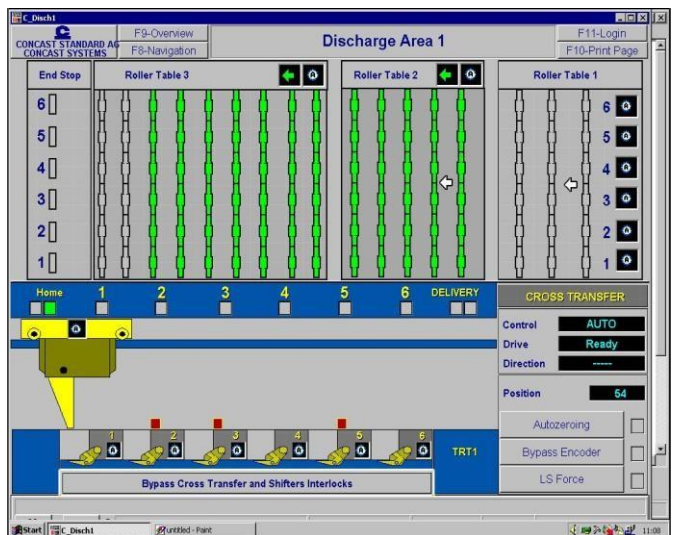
C_Disch1

CONCAST STANDARD AG
CONCAST SYSTEMS

F9-Overview
F8-Navigation

Discharge Area 1

F11-Login
F10-Print Page

End Stop

6
5
4
3
2
1

Roller Table 3

Roller Table 2

Roller Table 1

6
5
4
3
2
1

Home
1
2
3
4
5
6
DELIVERY

CROSS TRANSFER

Control AUTO
Drive Ready
Direction -----

Position 54

Autozeroing
Bypass Encoder
LS Force

1
2
3
4
5
6

TRT1

Bypass Cross Transfer and Shifters Interlocks

Start
C_Disch1
untitled - Paint
11:08